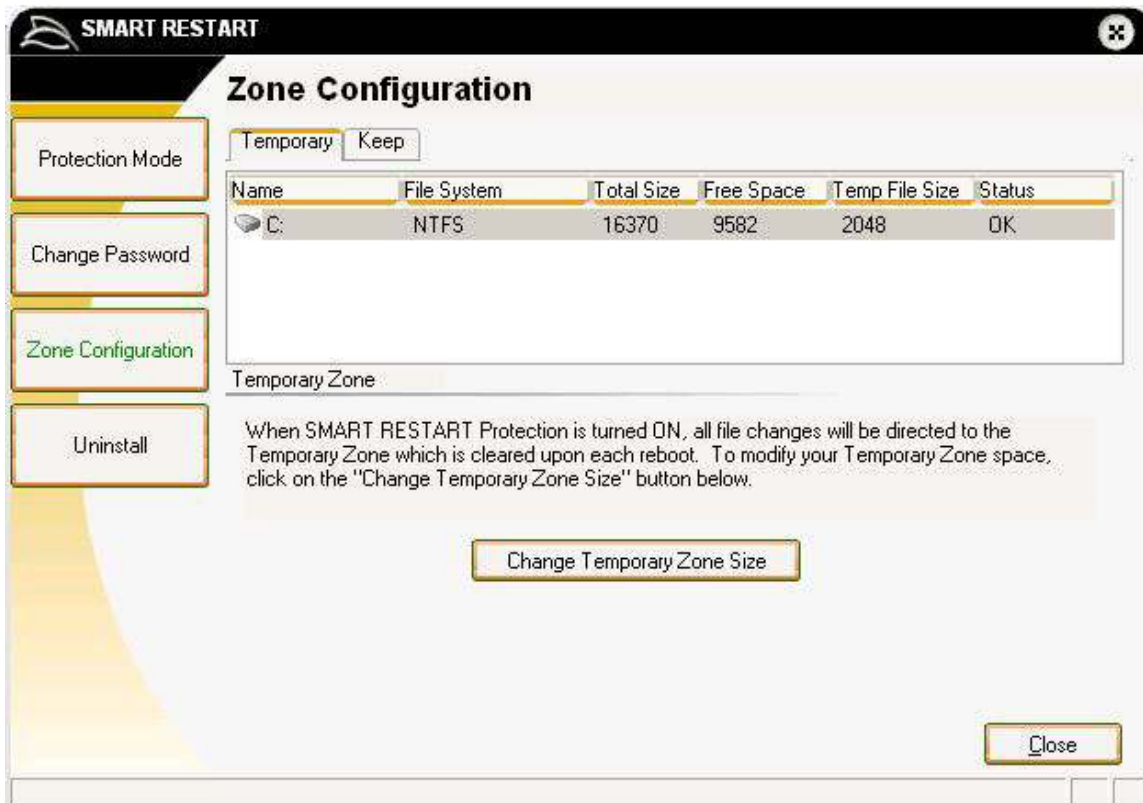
SMART RESTART

Zone Configuration

Protection Mode

Change Password

Zone Configuration

Uninstall

Temporary | Keep

| Name | File System | Total Size | Free Space | Temp File Size | Status |
|---|---|---|---|---|---|
| C: | NTFS | 16370 | 9582 | 2048 | OK |

Temporary Zone

When SMART RESTART Protection is turned ON, all file changes will be directed to the Temporary Zone which is cleared upon each reboot. To modify your Temporary Zone space, click on the "Change Temporary Zone Size" button below.

Change Temporary Zone Size

Close